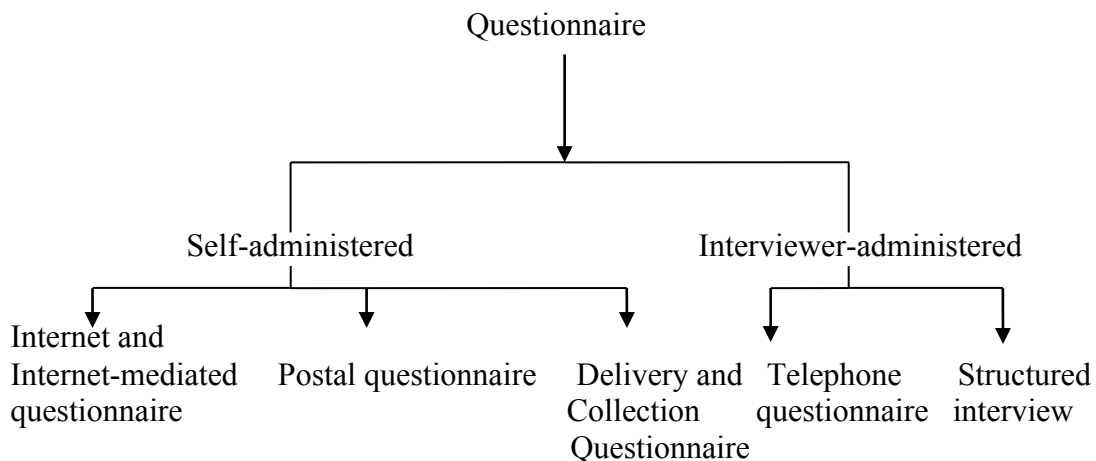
Questionnaire

Self-administered

Interviewer-administered

Internet and Internet-mediated questionnaire

Postal questionnaire

Delivery and Collection Questionnaire

Telephone questionnaire

Structured interview